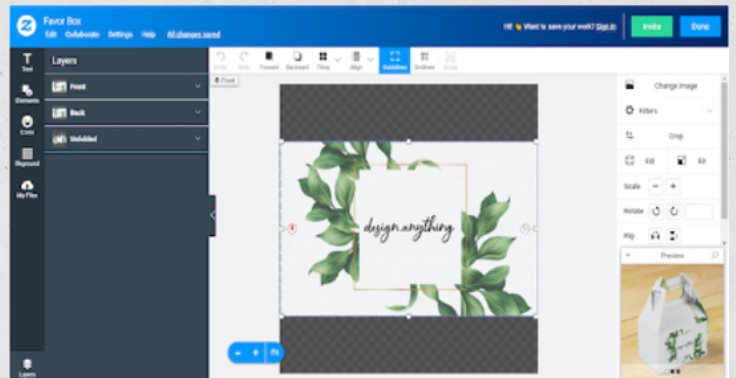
Favor Box
Edit Collaborate Settings Help All changes saved
Hi! 👋 Want to save your work? Sign in
Invite
Done

Text
Elements
Icons
Bkground
My Files
Layers

Layers
Front
Back
Unfolded

Undo Redo Forward Backward Tiling Align Guidelines Gridlines Group

Front

design.anything

Change image
Filters
Crop
Fill
Fit
Scale
Rotate
Flip
Preview

Fit